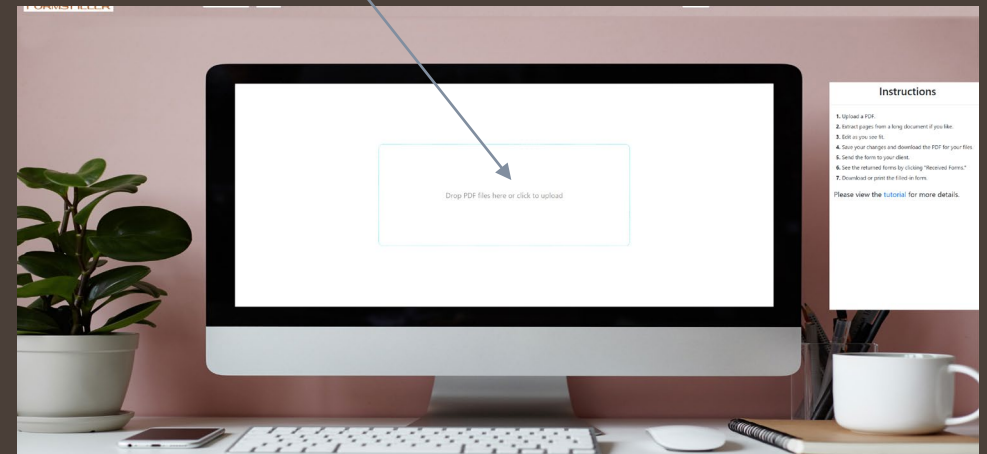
FORMSFILLER

Drop PDF files here or click to upload

Instructions

1. Upload a PDF.
2. Extract pages from a long document if you like.
3. Edit as you see fit.
4. Save your changes and download the PDF for your files.
5. Send the form to your client.
6. See the returned forms by clicking "Received Forms."
7. Download or print the filled-in form.

Please view the tutorial for more details.